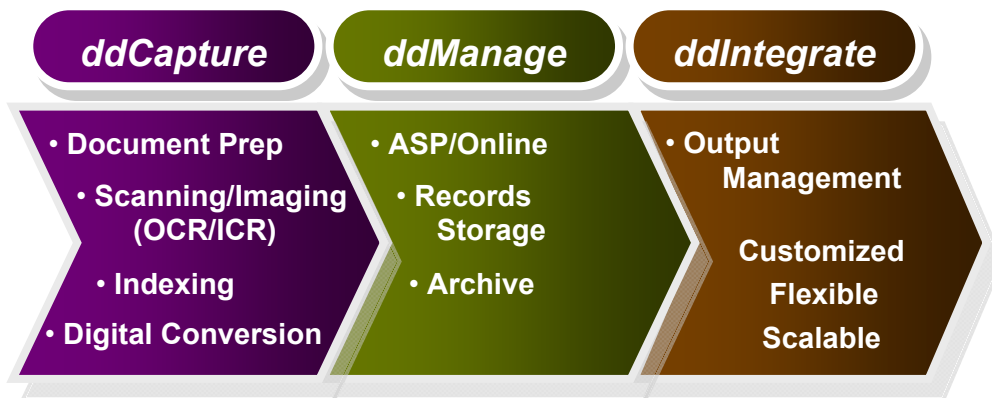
ddCapture

• Document Prep
• Scanning/Imaging (OCR/ICR)
• Indexing
• Digital Conversion

ddManage

• ASP/Online
• Records Storage
• Archive

ddIntegrate

• Output Management

Customized
Flexible
Scalable